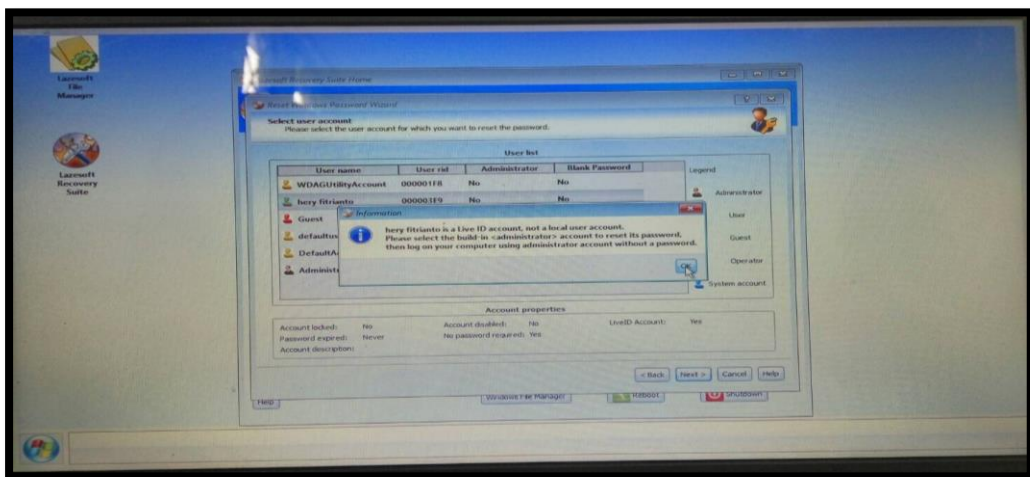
Lazesoft File Manager

Lazesoft Recovery Suite

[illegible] Recovery Suite Home

Reset Windows Password Wizard

Select user account
Please select the user account for which you want to reset the password.

User list

| User name | User rid | Administrator | Blank Password |
|---|---|---|---|
| WDAGUtilityAccount | 000001F8 | No | No |
| hery fitrianto | 000001E9 | No | No |
| Guest | | | |
| defaultu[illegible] | | | |
| DefaultA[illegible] | | | |
| Administ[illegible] | | | |

Legend
Administrator
User
Guest
Operator
System account

Information
hery fitrianto is a Live ID account, not a local user account.
Please select the build-in <administrator> account to reset its password,
then log on your computer using administrator account without a password.
OK

Account properties
Account locked: No
Account disabled: No
LiveID Account: Yes
Password expired: Never
No password required: Yes
Account description:

< Back
Next >
Cancel
Help

Help
Windows File Manager
Reboot
Shutdown